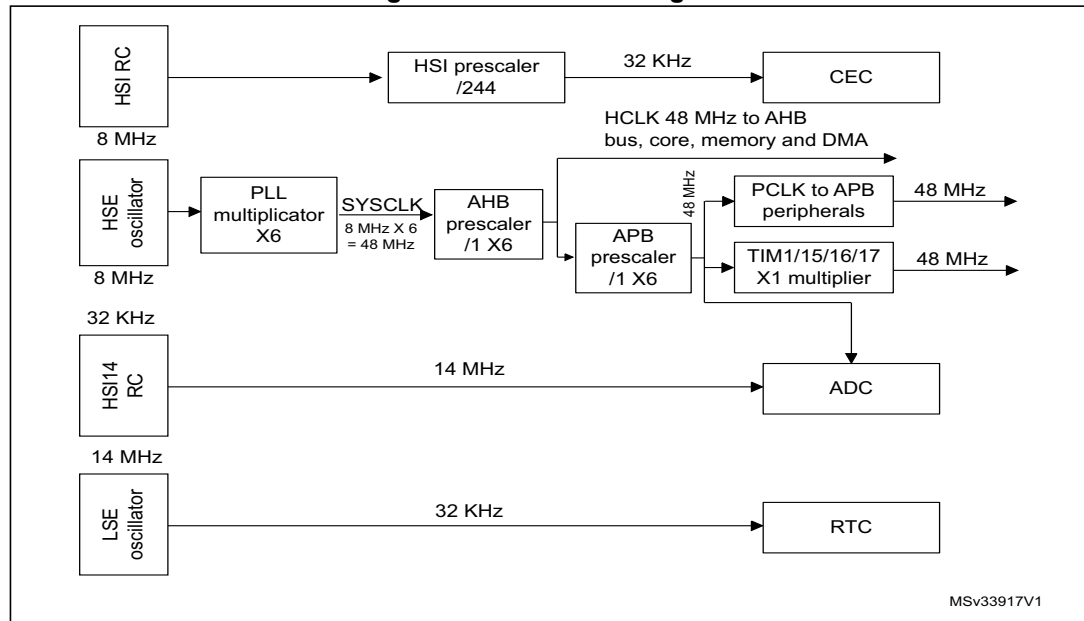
HSI RC

8 MHz

HSI prescaler /244

32 KHz

CEC

HCLK 48 MHz to AHB bus, core, memory and DMA

HSE oscillator

8 MHz

PLL multiplicator X6

SYSCLK

8 MHz X 6 = 48 MHz

AHB prescaler /1 X6

48 MHz

APB prescaler /1 X6

PCLK to APB peripherals

48 MHz

TIM1/15/16/17 X1 multiplier

48 MHz

32 KHz

HSI14 RC

14 MHz

ADC

14 MHz

LSE oscillator

32 KHz

RTC

MSv33917V1